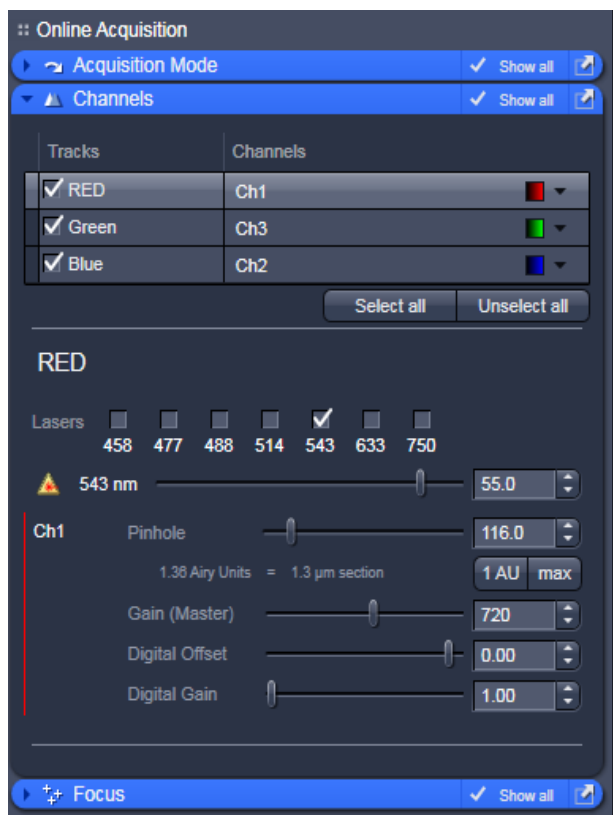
Online Acquisition

Acquisition Mode ✓ Show all

Channels ✓ Show all

| Tracks | Channels |
|---|---|
| ✓ RED | Ch1 |
| ✓ Green | Ch3 |
| ✓ Blue | Ch2 |

Select all Unselect all

RED

Lasers 458 477 488 514 543 633 750

543 nm 55.0

Ch1 Pinhole 116.0

1.36 Airy Units = 1.3 µm section 1 AU max

Gain (Master) 720

Digital Offset 0.00

Digital Gain 1.00

Focus ✓ Show all